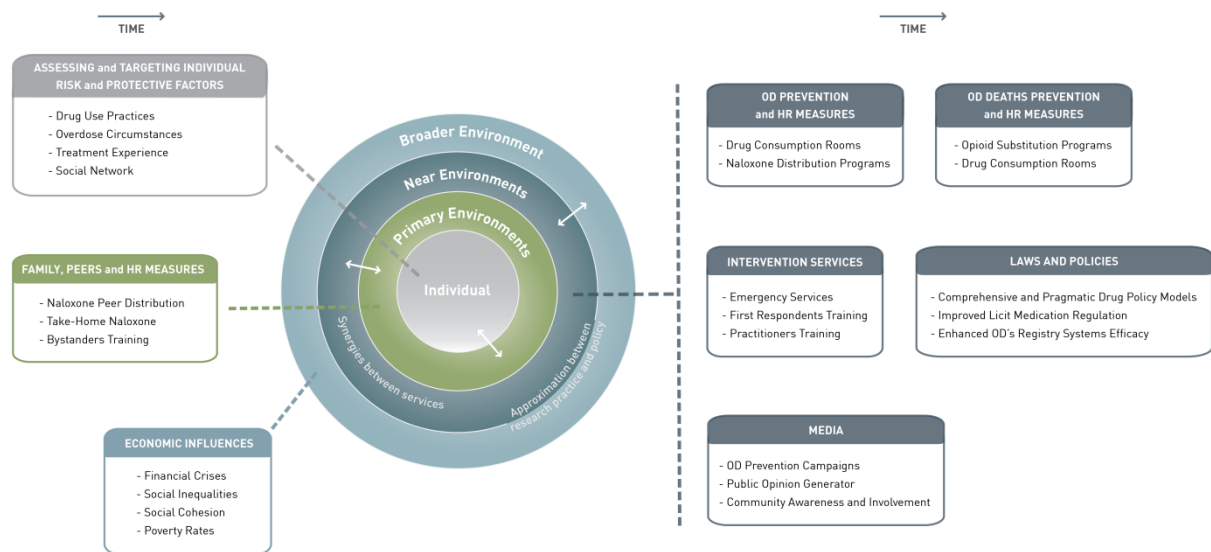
TIME

ASSESSING and TARGETING INDIVIDUAL RISK and PROTECTIVE FACTORS

- Drug Use Practices
- Overdose Circumstances
- Treatment Experience
- Social Network

FAMILY, PEERS and HR MEASURES

- Naloxone Peer Distribution
- Take-Home Naloxone
- Bystanders Training

ECONOMIC INFLUENCES

- Financial Crises
- Social Inequalities
- Social Cohesion
- Poverty Rates

Broader Environment

Near Environments

Primary Environments

Individual

Synergies between services

Approximation between research practice and policy

TIME

OD PREVENTION and HR MEASURES

- Drug Consumption Rooms
- Naloxone Distribution Programs

OD DEATHS PREVENTION and HR MEASURES

- Opioid Substitution Programs
- Drug Consumption Rooms

INTERVENTION SERVICES

- Emergency Services
- First Respondents Training
- Practitioners Training

LAWS AND POLICIES

- Comprehensive and Pragmatic Drug Policy Models
- Improved Licit Medication Regulation
- Enhanced OD's Registry Systems Efficacy

MEDIA

- OD Prevention Campaigns
- Public Opinion Generator
- Community Awareness and Involvement